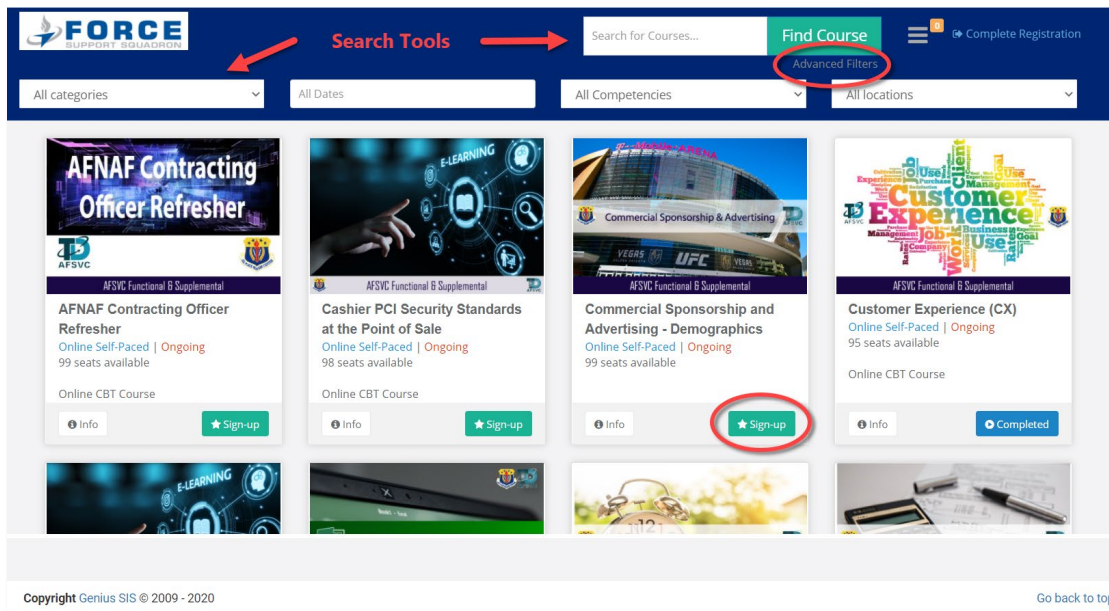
FORCE
SUPPORT SQUADRON

Search Tools

Search for Courses...

Find Course

Advanced Filters

0

Complete Registration

All categories

All Dates

All Competencies

All locations

AFNAF Contracting Officer Refresher

AFSVC

AFSVC Functional & Supplemental

AFNAF Contracting Officer Refresher

Online Self-Paced | Ongoing

99 seats available

Online CBT Course

Info

Sign-up

E-LEARNING

AFSVC Functional & Supplemental

Cashier PCI Security Standards at the Point of Sale

Online Self-Paced | Ongoing

98 seats available

Online CBT Course

Info

Sign-up

T-Mobile ARENA

Commercial Sponsorship & Advertising

VEGAS UFC VEGAS

AFSVC Functional & Supplemental

Commercial Sponsorship and Advertising - Demographics

Online Self-Paced | Ongoing

99 seats available

Info

Sign-up

Customer Experience

AFSVC

AFSVC Functional & Supplemental

Customer Experience (CX)

Online Self-Paced | Ongoing

95 seats available

Online CBT Course

Info

Completed

E-LEARNING

Copyright Genius SIS © 2009 - 2020

Go back to to